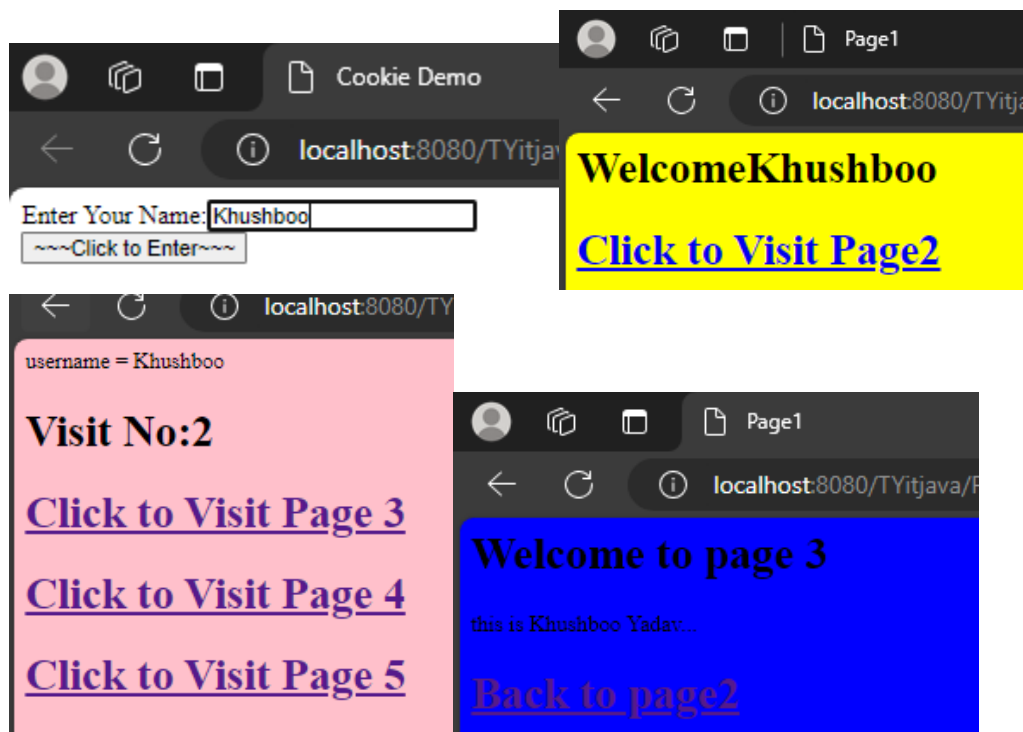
Cookie Demo

localhost:8080/TYitjav

Enter Your Name: Khushboo
~~~Click to Enter~~~

Page1

localhost:8080/TYitjav

WelcomeKhushboo

Click to Visit Page2

localhost:8080/TY

username = Khushboo

Visit No:2

Click to Visit Page 3

Click to Visit Page 4

Click to Visit Page 5

Page1

localhost:8080/TYitjava/P

Welcome to page 3

this is Khushboo Yadav...

Back to page2